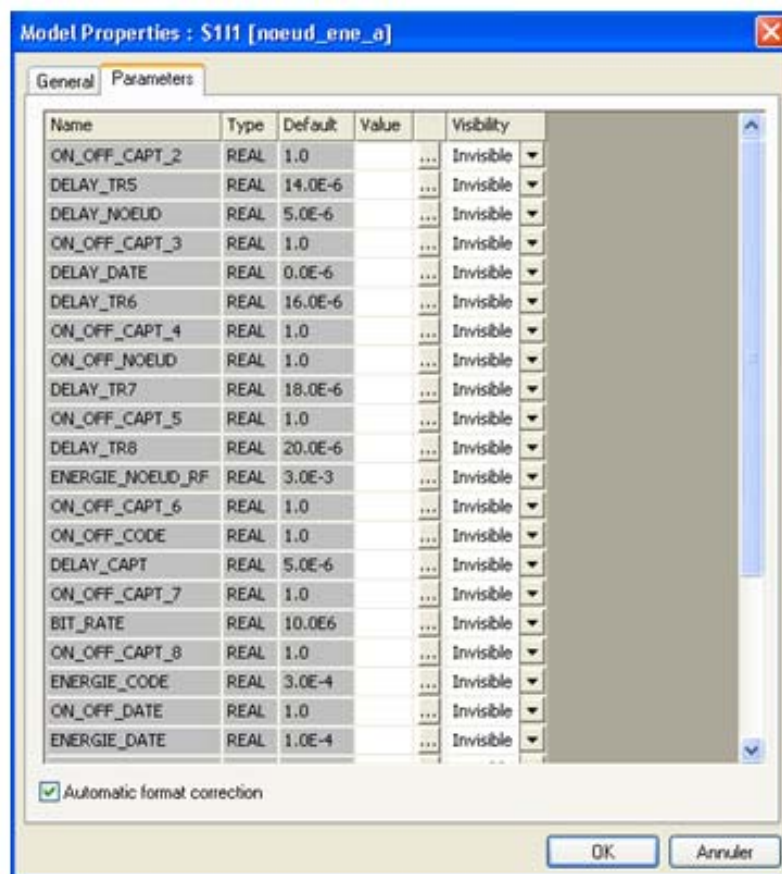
Model Properties : S111 [noeud_ene_a]

General | Parameters

| Name | Type | Default | Value | | Visibility |
|---|---|---|---|---|---|
| ON_OFF_CAPT_2 | REAL | 1.0 | | ... | Invisible |
| DELAY_TR5 | REAL | 14.0E-6 | | ... | Invisible |
| DELAY_NOEUD | REAL | 5.0E-6 | | ... | Invisible |
| ON_OFF_CAPT_3 | REAL | 1.0 | | ... | Invisible |
| DELAY_DATE | REAL | 0.0E-6 | | ... | Invisible |
| DELAY_TR6 | REAL | 16.0E-6 | | ... | Invisible |
| ON_OFF_CAPT_4 | REAL | 1.0 | | ... | Invisible |
| ON_OFF_NOEUD | REAL | 1.0 | | ... | Invisible |
| DELAY_TR7 | REAL | 18.0E-6 | | ... | Invisible |
| ON_OFF_CAPT_5 | REAL | 1.0 | | ... | Invisible |
| DELAY_TR8 | REAL | 20.0E-6 | | ... | Invisible |
| ENERGIE_NOEUD_RF | REAL | 3.0E-3 | | ... | Invisible |
| ON_OFF_CAPT_6 | REAL | 1.0 | | ... | Invisible |
| ON_OFF_CODE | REAL | 1.0 | | ... | Invisible |
| DELAY_CAPT | REAL | 5.0E-6 | | ... | Invisible |
| ON_OFF_CAPT_7 | REAL | 1.0 | | ... | Invisible |
| BIT_RATE | REAL | 10.0E6 | | ... | Invisible |
| ON_OFF_CAPT_8 | REAL | 1.0 | | ... | Invisible |
| ENERGIE_CODE | REAL | 3.0E-4 | | ... | Invisible |
| ON_OFF_DATE | REAL | 1.0 | | ... | Invisible |
| ENERGIE_DATE | REAL | 1.0E-4 | | ... | Invisible |

Automatic format correction

OK | Annuler